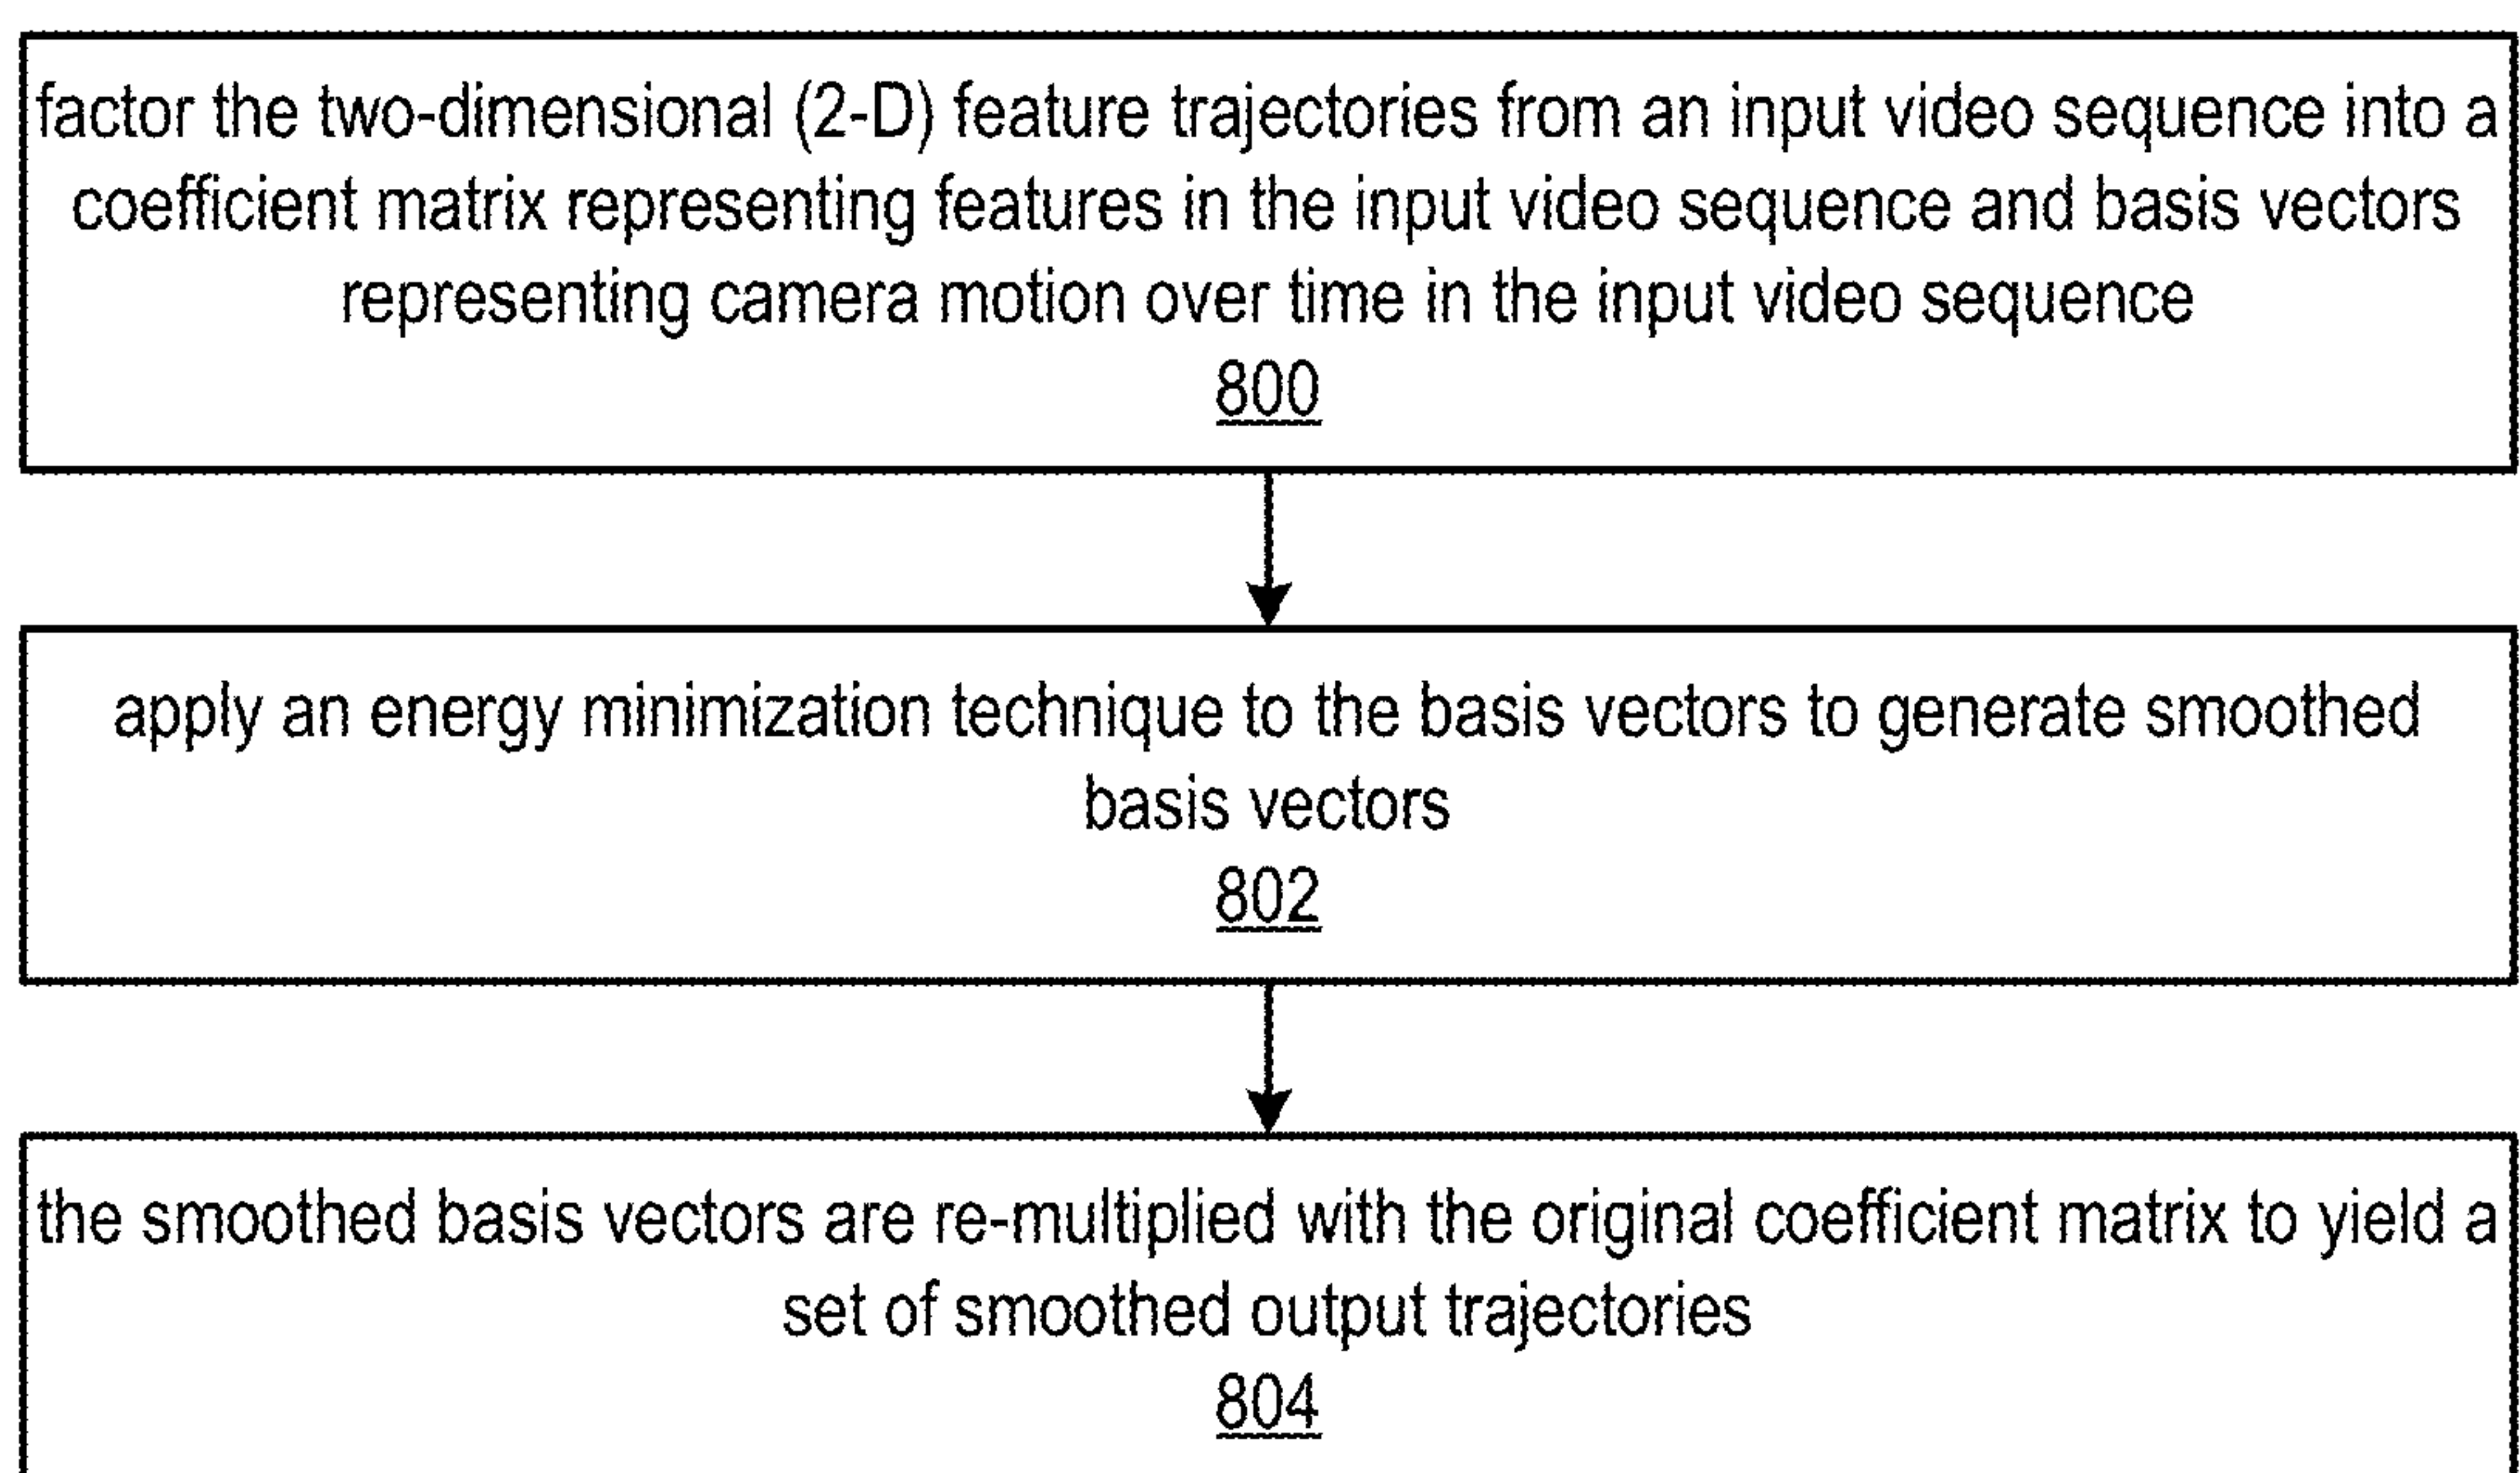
factor the two-dimensional (2-D) feature trajectories from an input video sequence into a coefficient matrix representing features in the input video sequence and basis vectors representing camera motion over time in the input video sequence
800

apply an energy minimization technique to the basis vectors to generate smoothed basis vectors
802

the smoothed basis vectors are re-multiplied with the original coefficient matrix to yield a set of smoothed output trajectories
804